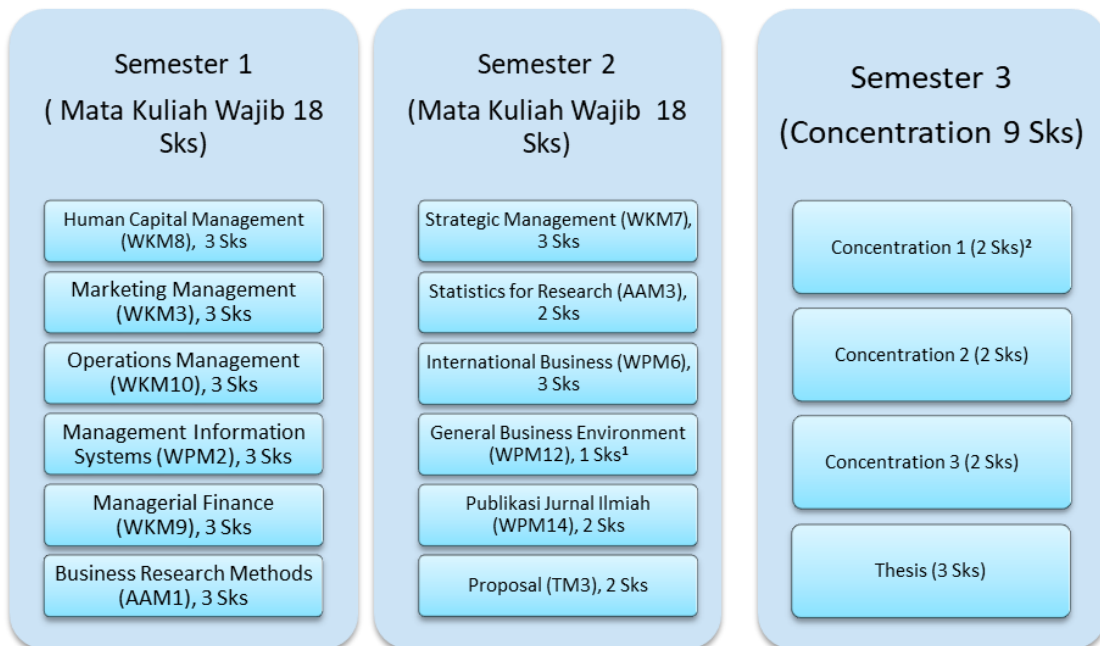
Semester 1

( Mata Kuliah Wajib 18 Sks)

Human Capital Management (WKM8), 3 Sks

Marketing Management (WKM3), 3 Sks

Operations Management (WKM10), 3 Sks

Management Information Systems (WPM2), 3 Sks

Managerial Finance (WKM9), 3 Sks

Business Research Methods (AAM1), 3 Sks

Semester 2

(Mata Kuliah Wajib 18 Sks)

Strategic Management (WKM7), 3 Sks

Statistics for Research (AAM3), 2 Sks

International Business (WPM6), 3 Sks

General Business Environment (WPM12), 1 Sks$^1$

Publikasi Jurnal Ilmiah (WPM14), 2 Sks

Proposal (TM3), 2 Sks

Semester 3

(Concentration 9 Sks)

Concentration 1 (2 Sks)$^2$

Concentration 2 (2 Sks)

Concentration 3 (2 Sks)

Thesis (3 Sks)